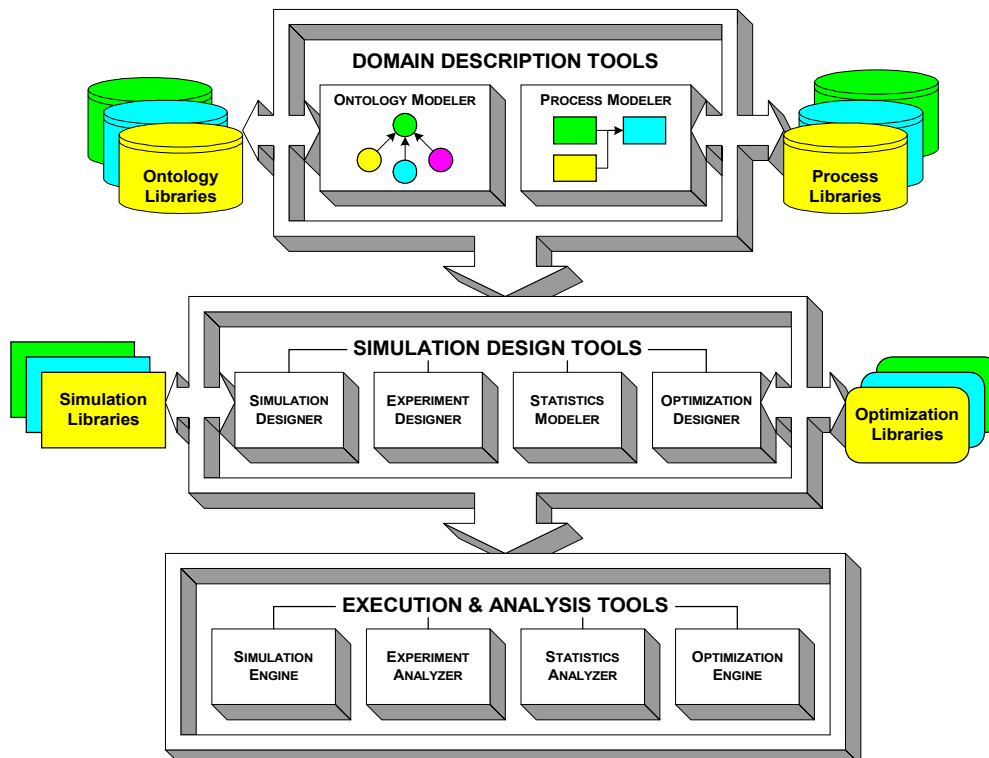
DOMAIN DESCRIPTION TOOLS

Ontology Libraries

ONTOLOGY MODELER

PROCESS MODELER

Process Libraries

SIMULATION DESIGN TOOLS

Simulation Libraries

SIMULATION DESIGNER

EXPERIMENT DESIGNER

STATISTICS MODELER

OPTIMIZATION DESIGNER

Optimization Libraries

EXECUTION & ANALYSIS TOOLS

SIMULATION ENGINE

EXPERIMENT ANALYZER

STATISTICS ANALYZER

OPTIMIZATION ENGINE